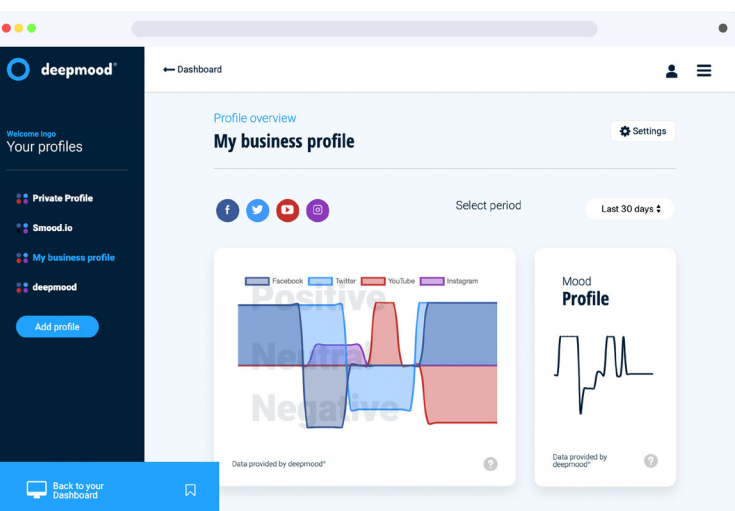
deepmood®

Welcome Ingo
Your profiles

Private Profile
Smood.io
My business profile
deepmood

Add profile

Back to your Dashboard

← Dashboard

Profile overview
My business profile

Settings

Select period

Last 30 days

Facebook Twitter YouTube Instagram

Positive
Neutral
Negative

Data provided by deepmood®

?

Mood
Profile

Data provided by deepmood®

?